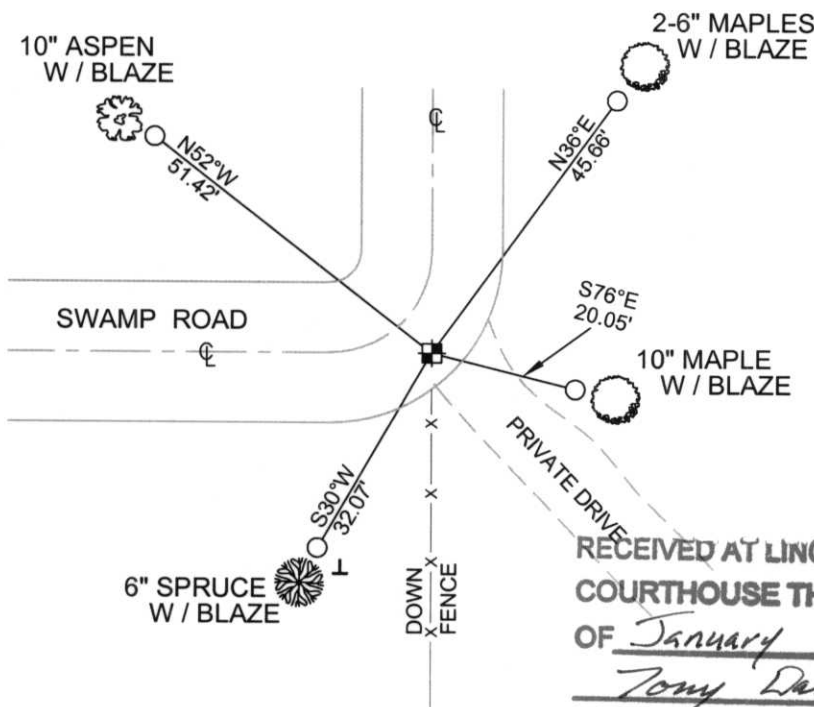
10" ASPEN
W / BLAZE

2-6" MAPLES
W / BLAZE

N52°W
51.42'

N36°E
45.66'

℄

SWAMP ROAD

℄

S76°E
20.05'

10" MAPLE
W / BLAZE

PRIVATE DRIVE

S30°W
32.07'

6" SPRUCE
W / BLAZE

DOWN
FENCE

RECEIVED AT LIN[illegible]
COURTHOUSE T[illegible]
OF January
Tony Da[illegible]